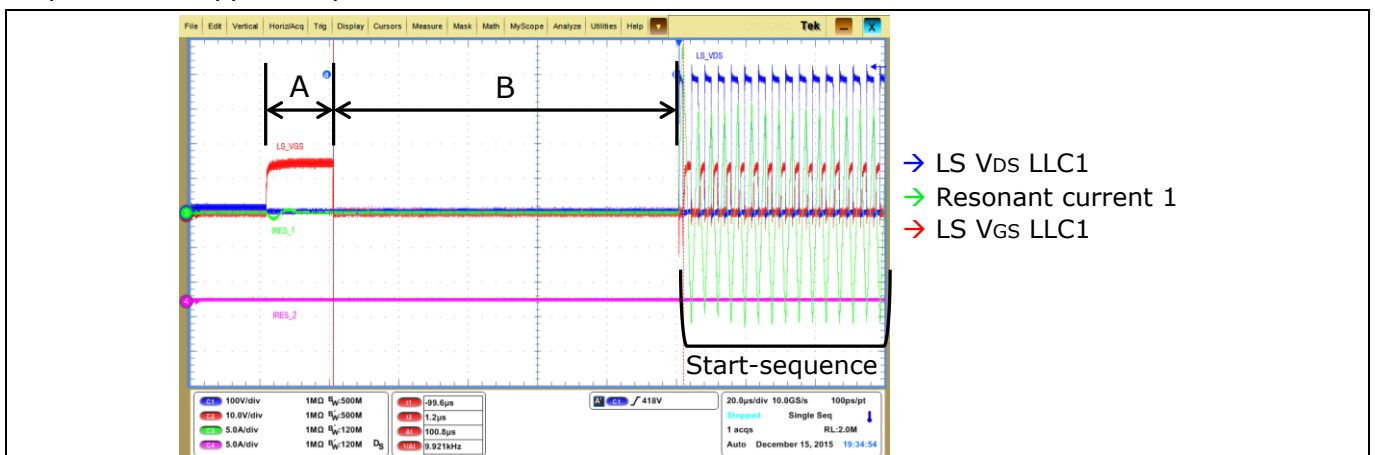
File Edit Vertical Horiz/Acq Trig Display Cursors Measure Mask Math MyScope Analyze Utilities Help Tek

A B

LS_VDS

LS_VGS

IRES_1

IRES_2

Start-sequence

→ LS VDS LLC1
→ Resonant current 1
→ LS VGS LLC1

C1 100V/div 1MΩ $B_W$:500M
C2 10.0V/div 1MΩ $B_W$:500M
C3 5.0A/div 1MΩ $B_W$:120M
C4 5.0A/div 1MΩ $B_W$:120M $D_B$

t1 -99.6µs
t2 1.2µs
Δt 100.8µs
1/Δt 9.921kHz

A C1 ∫ 418V

20.0µs/div 10.0GS/s 100ps/pt
Stopped Single Seq
1 acqs RL:2.0M
Auto December 15, 2015 19:34:54